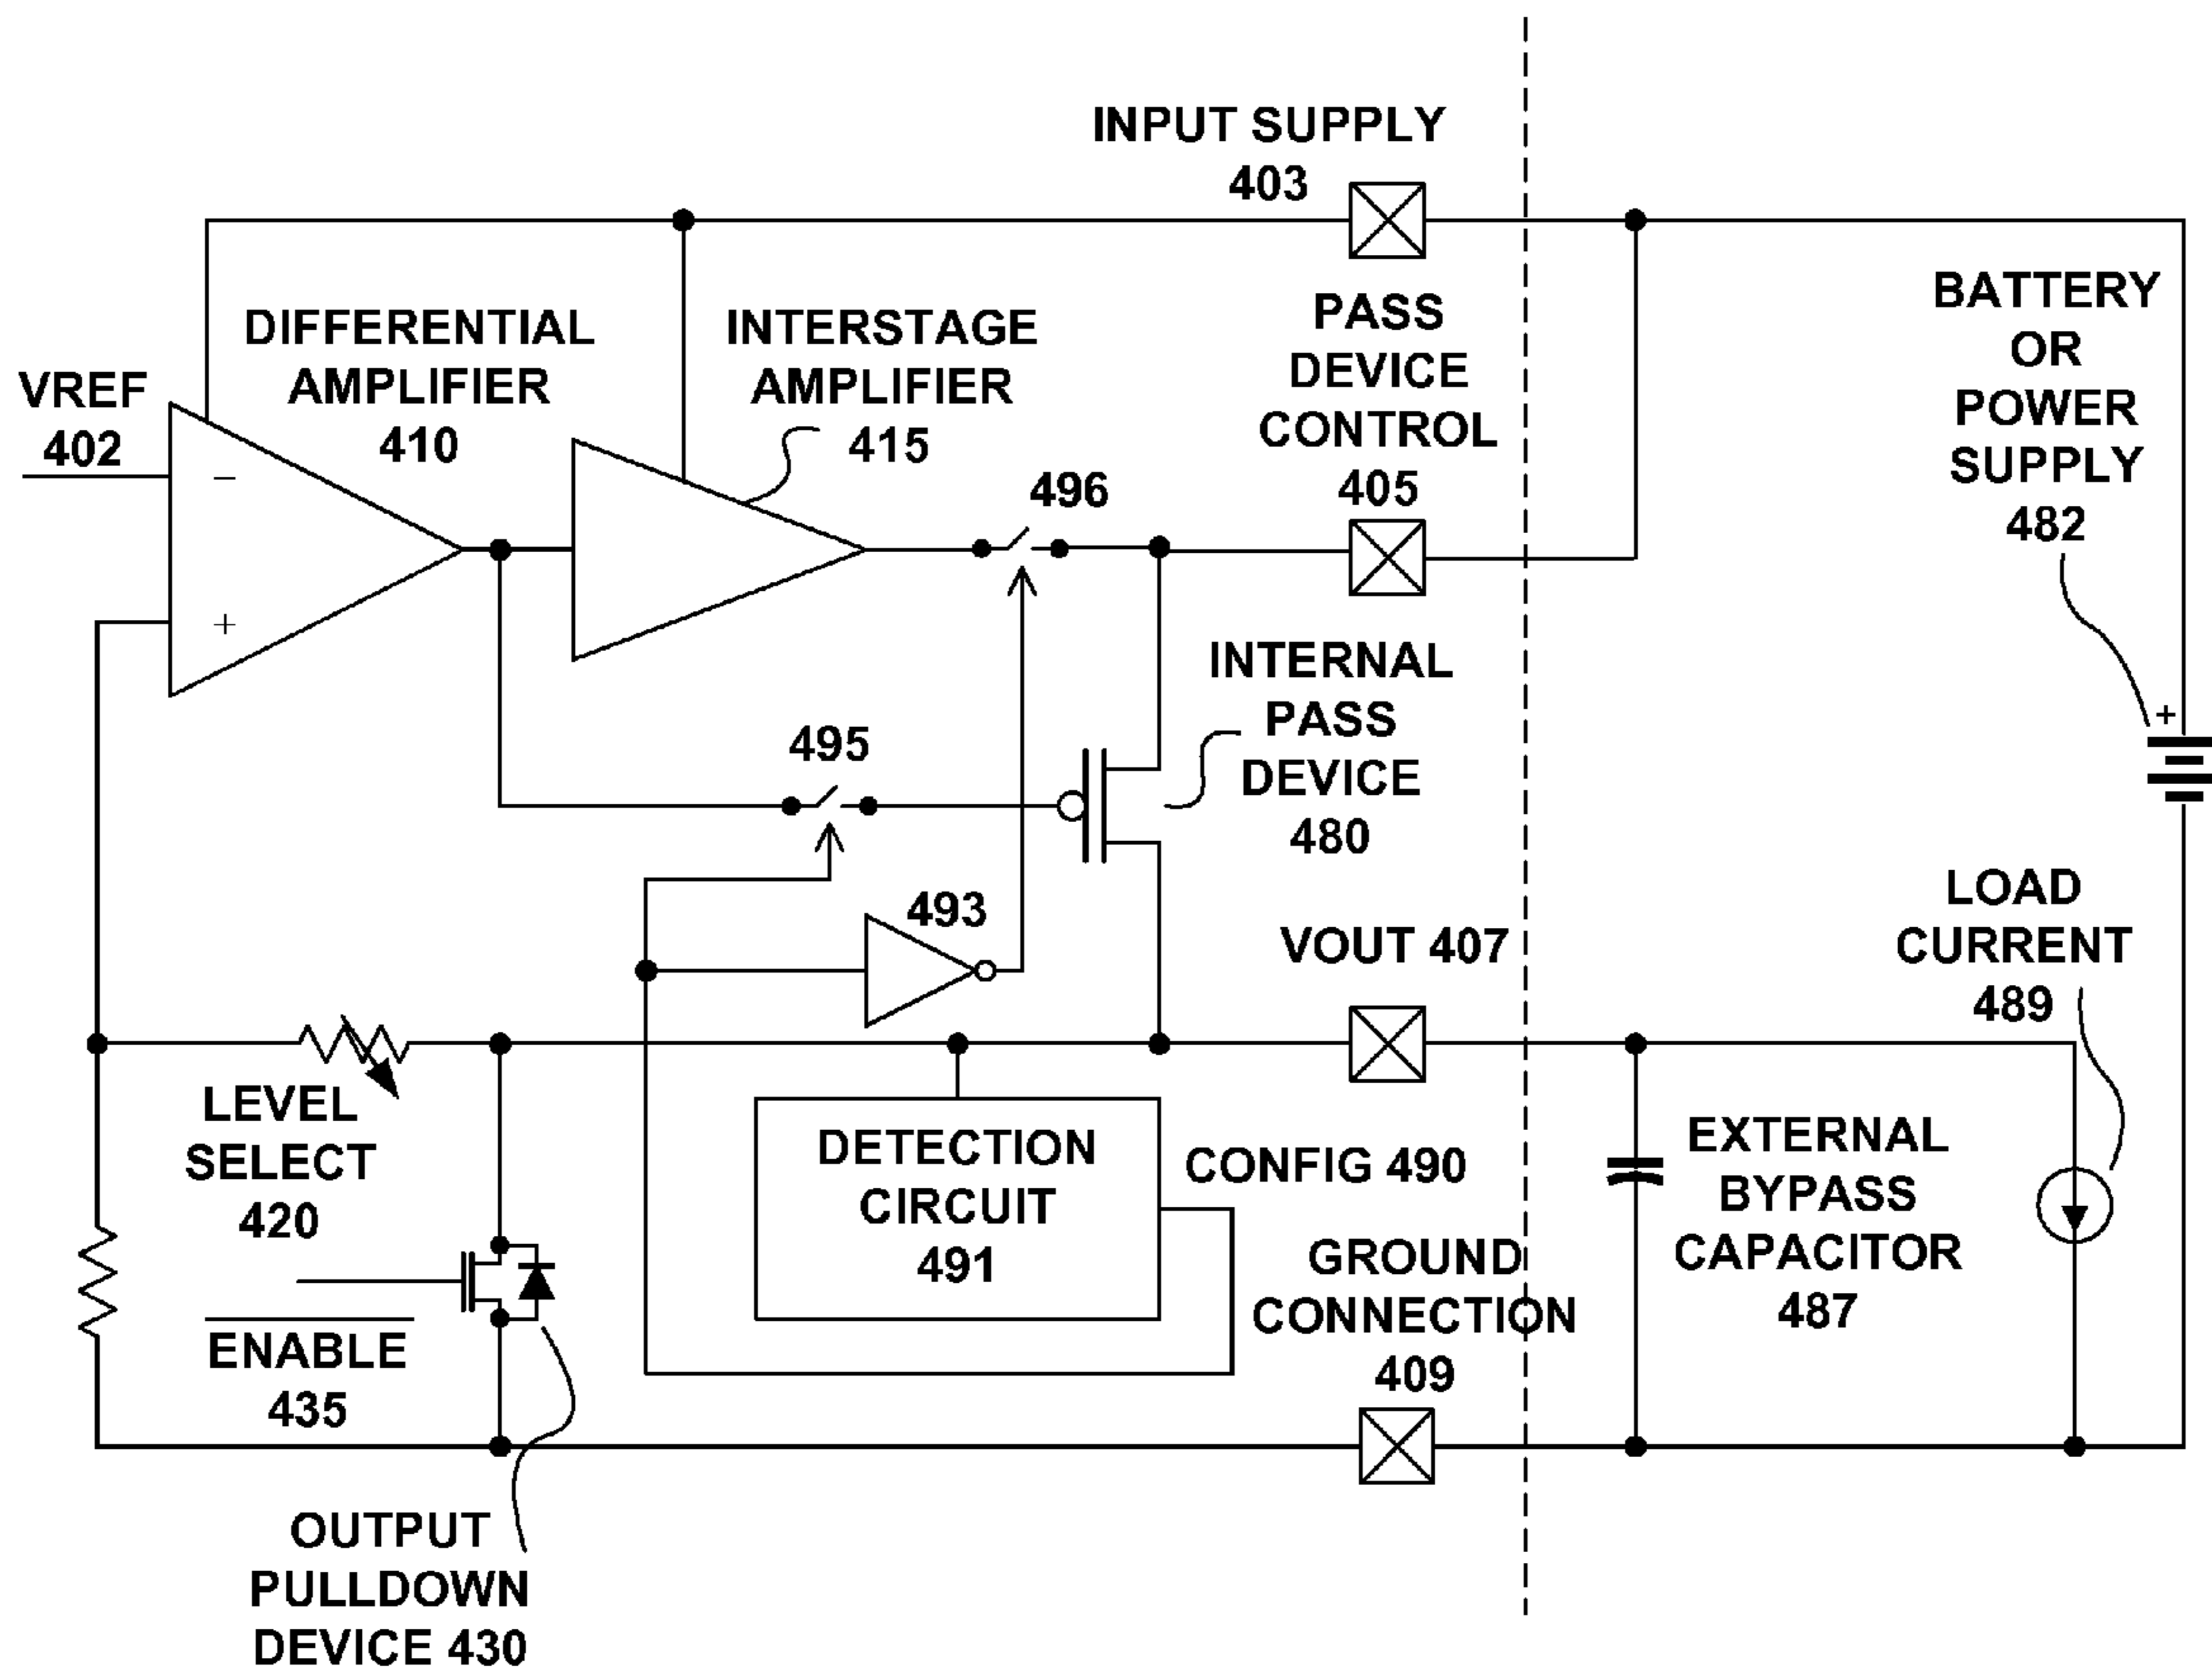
INPUT SUPPLY 403

DIFFERENTIAL AMPLIFIER 410

INTERSTAGE AMPLIFIER 415

PASS DEVICE CONTROL 405

BATTERY OR POWER SUPPLY 482

VREF 402

−

+

496

+

INTERNAL PASS DEVICE 480

495

493

VOUT 407

LOAD CURRENT 489

LEVEL SELECT 420

DETECTION CIRCUIT 491

CONFIG 490

EXTERNAL BYPASS CAPACITOR 487

GROUND CONNECTION 409

$\overline{\text{ENABLE}}$ 435

OUTPUT PULLDOWN DEVICE 430